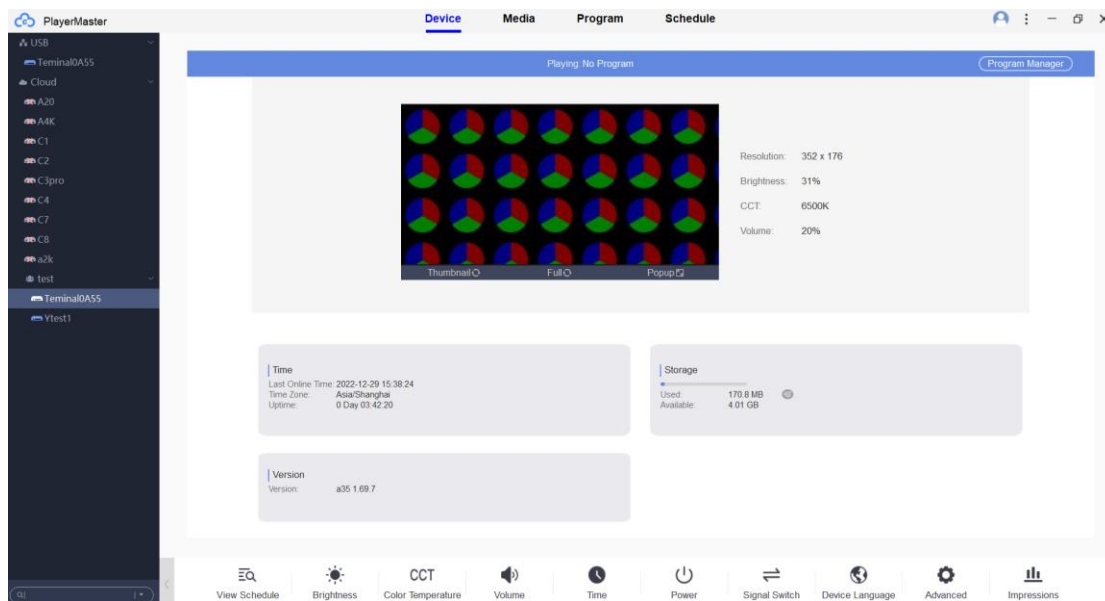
PlayerMaster

Device Media Program Schedule

USB
Teminal0A55
Cloud
A20
A4K
C1
C2
C3pro
C4
C7
C8
a2k
test
Teminal0A55
Ytest1

Playing No Program

Program Manager

Thumbnail Full Popup

Resolution: 352 x 176
Brightness: 31%
CCT: 6500K
Volume: 20%

Time
Last Online Time: 2022-12-29 15:38:24
Time Zone: Asia/Shanghai
Uptime: 0 Day 03:42:20

Storage
Used: 170.8 MB
Available: 4.01 GB

Version
Version: a35 1.69.7

View Schedule
Brightness
CCT
Color Temperature
Volume
Time
Power
Signal Switch
Device Language
Advanced
Impressions